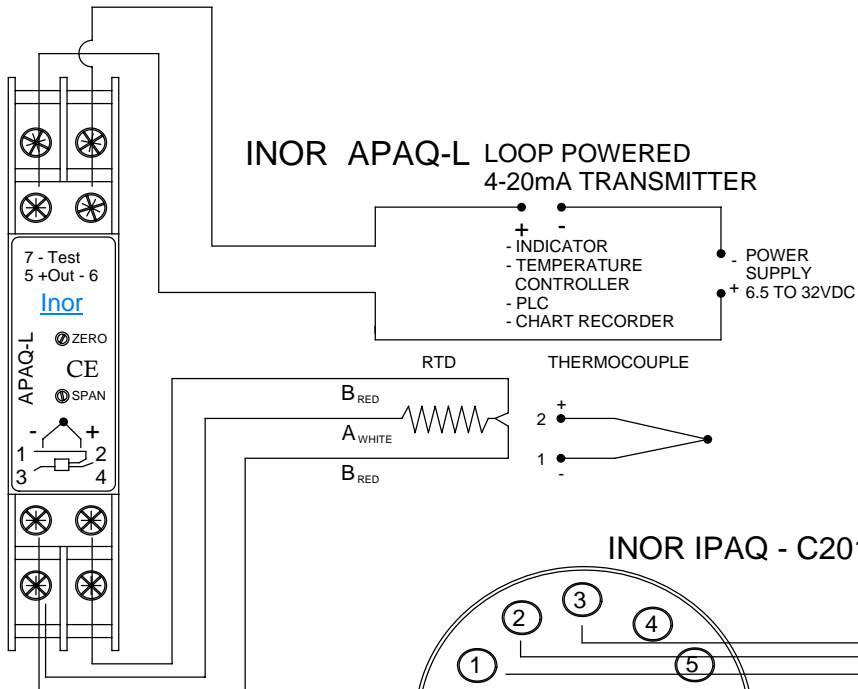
INOR APAQ-L LOOP POWERED
4-20mA TRANSMITTER

+ -
- INDICATOR
- TEMPERATURE CONTROLLER
- PLC
- CHART RECORDER

- POWER SUPPLY
+ 6.5 TO 32VDC

7 - Test
5 +Out - 6
Inor
APAQ-L
ZERO
CE
SPAN
- +
1 2
3 4

RTD
THERMOCOUPLE

$B_{RED}$
$A_{WHITE}$
$B_{RED}$

2 +
1 -

INOR IPAQ - C20

3
2
4
1
5